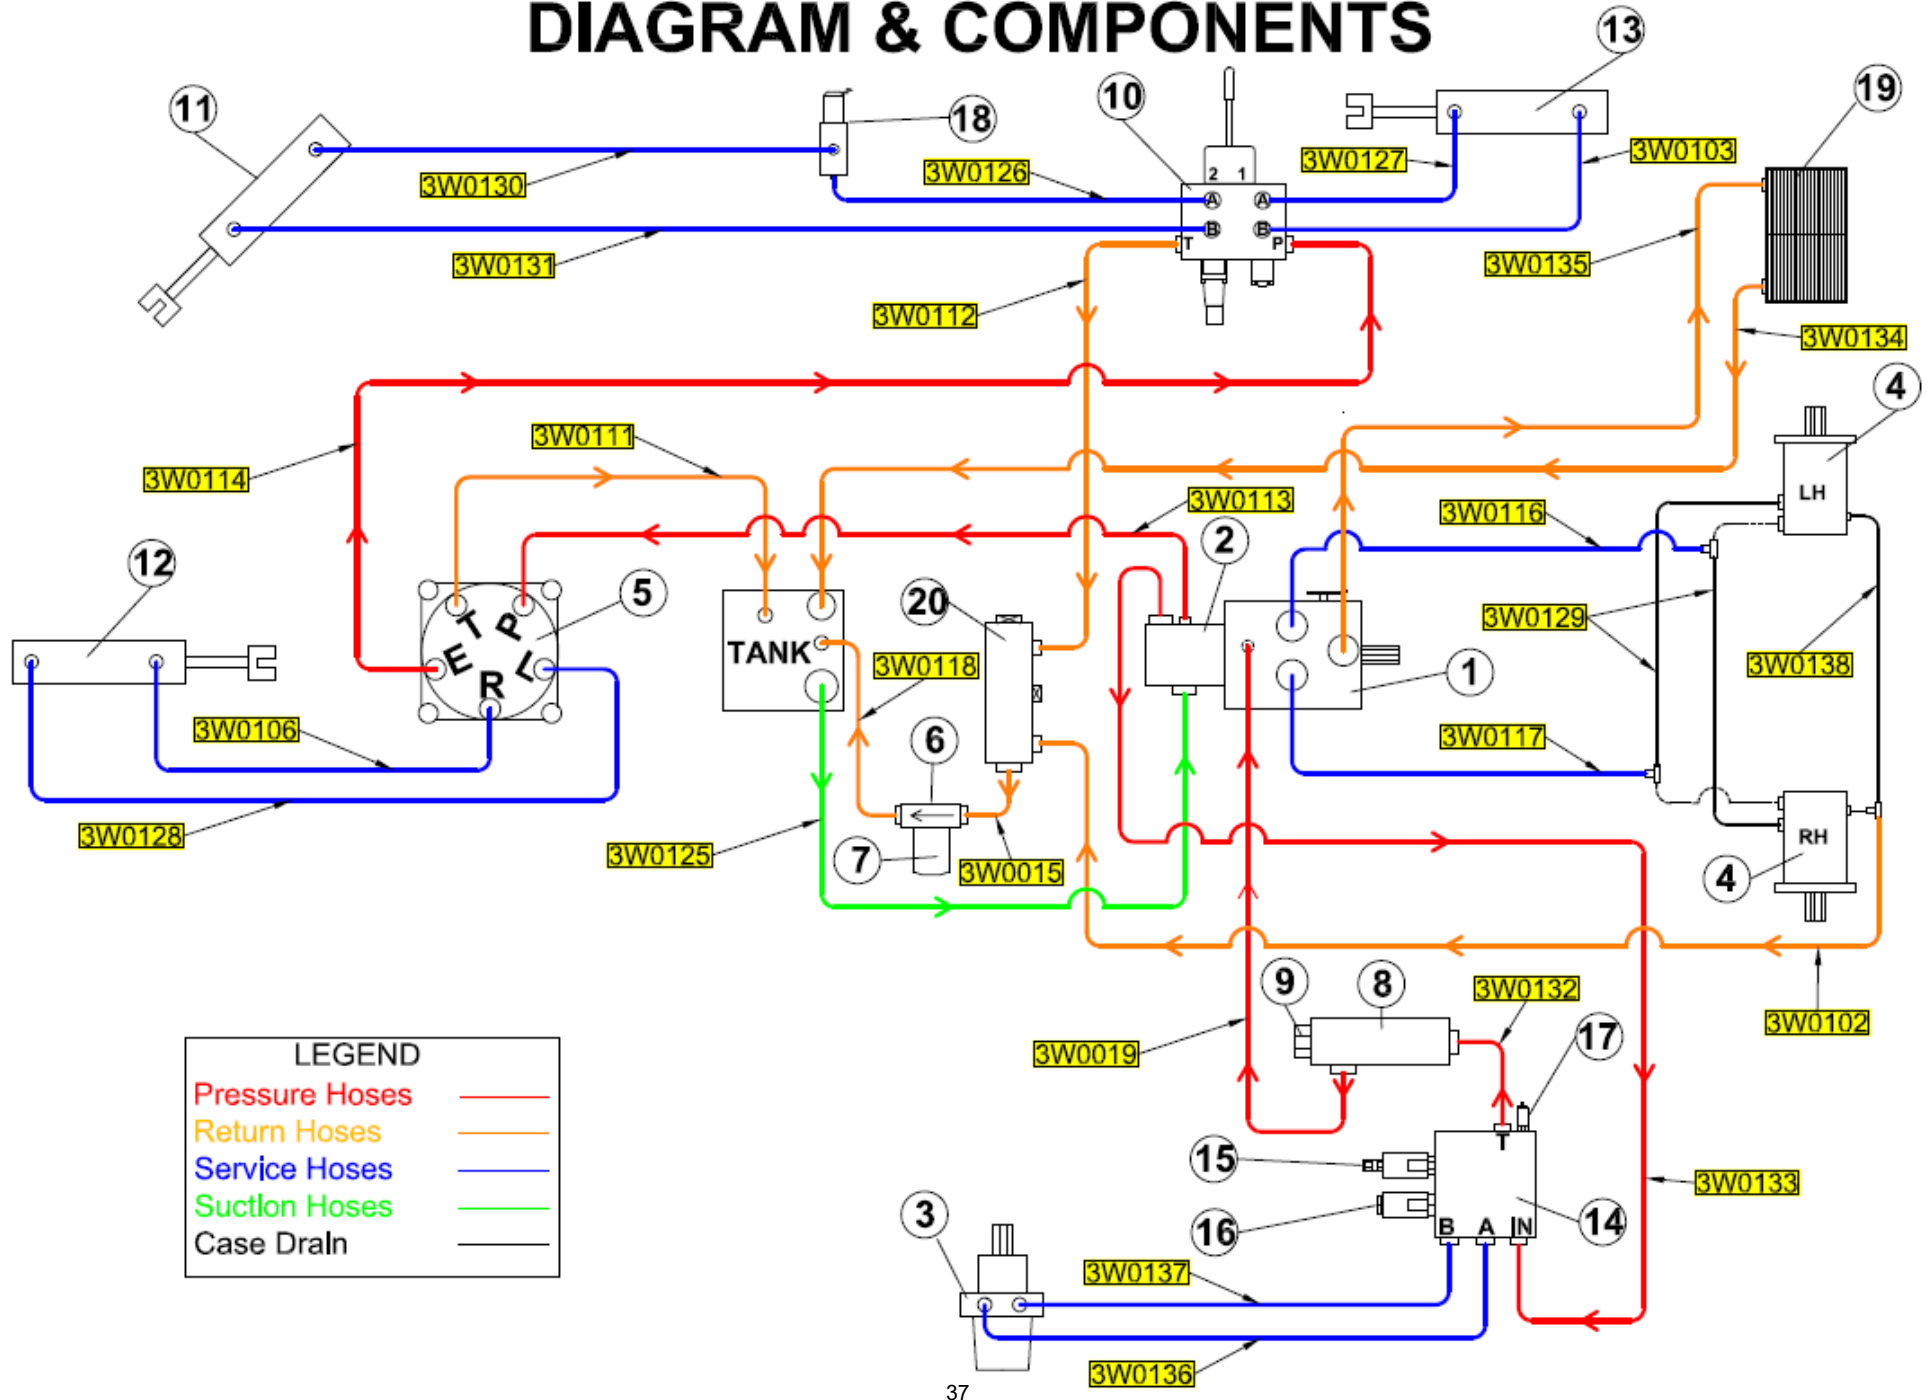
DIAGRAM & COMPONENTS

11
18
10
13
19
3W0130
3W0126
3W0127
3W0103
2 1
A A
B B
T P
3W0131
3W0135
3W0112
3W0134
4
3W0111
3W0114
3W0113
3W0116
LH
2
12
5
T P
E L
R
TANK
20
3W0118
3W0129
1
3W0138
3W0106
6
3W0117
3W0128
3W0125
7
3W0015
RH
4
9
8
3W0132
3W0102
3W0019
17
15
3W0133
16
B A IN
14
3
3W0137
3W0136

LEGEND
Pressure Hoses
Return Hoses
Service Hoses
Suction Hoses
Case Drain

37